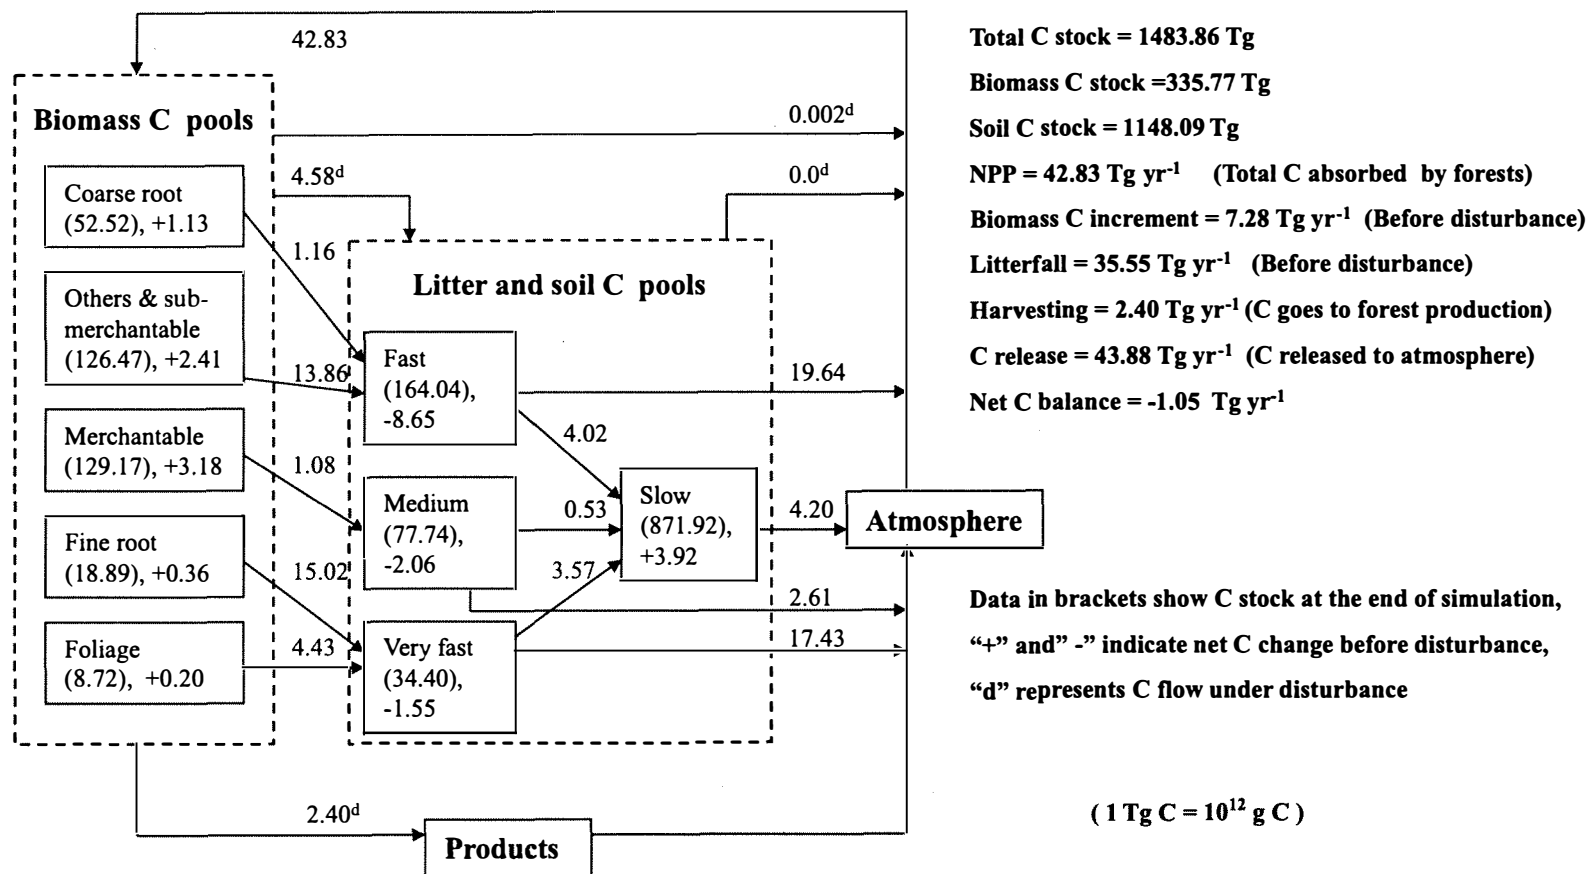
42.83

Biomass C pools

0.002$^d$

4.58$^d$

0.0$^d$

Coarse root (52.52), +1.13

1.16

Litter and soil C pools

Others & sub-merchantable (126.47), +2.41

13.86

Fast (164.04), -8.65

19.64

4.02

Merchantable (129.17), +3.18

1.08

Medium (77.74), -2.06

0.53

Slow (871.92), +3.92

4.20

Atmosphere

Fine root (18.89), +0.36

15.02

3.57

2.61

Foliage (8.72), +0.20

4.43

Very fast (34.40), -1.55

17.43

2.40$^d$

Products

Total C stock = 1483.86 Tg

Biomass C stock =335.77 Tg

Soil C stock = 1148.09 Tg

NPP = 42.83 Tg yr$^{-1}$ (Total C absorbed by forests)

Biomass C increment = 7.28 Tg yr$^{-1}$ (Before disturbance)

Litterfall = 35.55 Tg yr$^{-1}$ (Before disturbance)

Harvesting = 2.40 Tg yr$^{-1}$ (C goes to forest production)

C release = 43.88 Tg yr$^{-1}$ (C released to atmosphere)

Net C balance = -1.05 Tg yr$^{-1}$

Data in brackets show C stock at the end of simulation, "+" and" -" indicate net C change before disturbance, "d" represents C flow under disturbance

( 1 Tg C = $10^{12}$ g C )